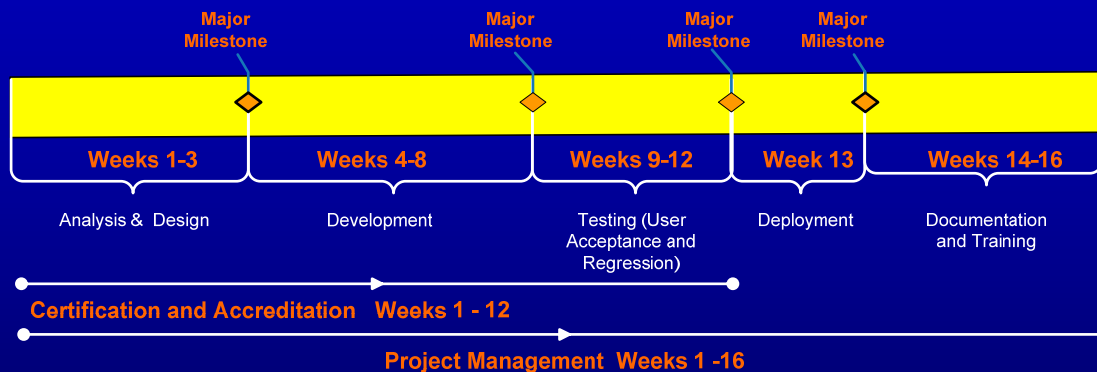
Major Milestone

Major Milestone

Major Milestone

Major Milestone

Weeks 1-3

Weeks 4-8

Weeks 9-12

Week 13

Weeks 14-16

Analysis & Design

Development

Testing (User Acceptance and Regression)

Deployment

Documentation and Training

Certification and Accreditation Weeks 1 - 12

Project Management Weeks 1 -16